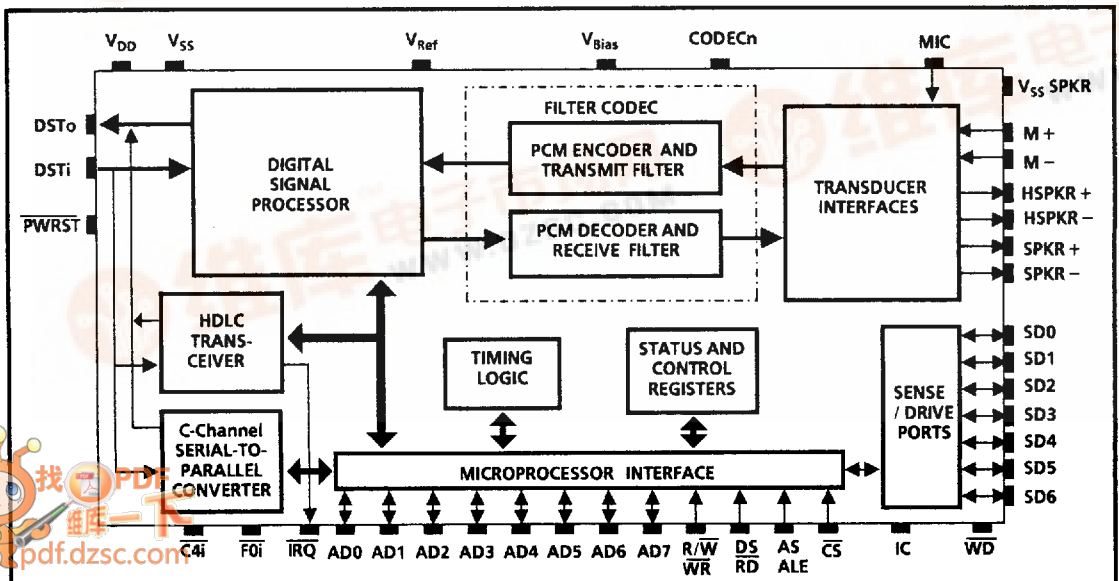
$V_{DD}$ $V_{SS}$ $V_{Ref}$ $V_{Bias}$ CODECn MIC

$V_{SS}$ SPKR

DSTo
DSTi
$\overline{PWRST}$

DIGITAL SIGNAL PROCESSOR

FILTER CODEC

PCM ENCODER AND TRANSMIT FILTER

PCM DECODER AND RECEIVE FILTER

TRANSDUCER INTERFACES

M +
M –
HSPKR +
HSPKR –
SPKR +
SPKR –

HDLC TRANSCEIVER

TIMING LOGIC

STATUS AND CONTROL REGISTERS

SENSE / DRIVE PORTS

SD0
SD1
SD2
SD3
SD4
SD5
SD6

C-Channel SERIAL-TO-PARALLEL CONVERTER

MICROPROCESSOR INTERFACE

$\overline{C4i}$ $\overline{F0i}$ $\overline{IRQ}$ AD0 AD1 AD2 AD3 AD4 AD5 AD6 AD7 R/$\overline{W}$ $\overline{WR}$ DS RD AS ALE $\overline{CS}$ IC $\overline{WD}$

找PDF
维库一下
pdf.dzsc.com